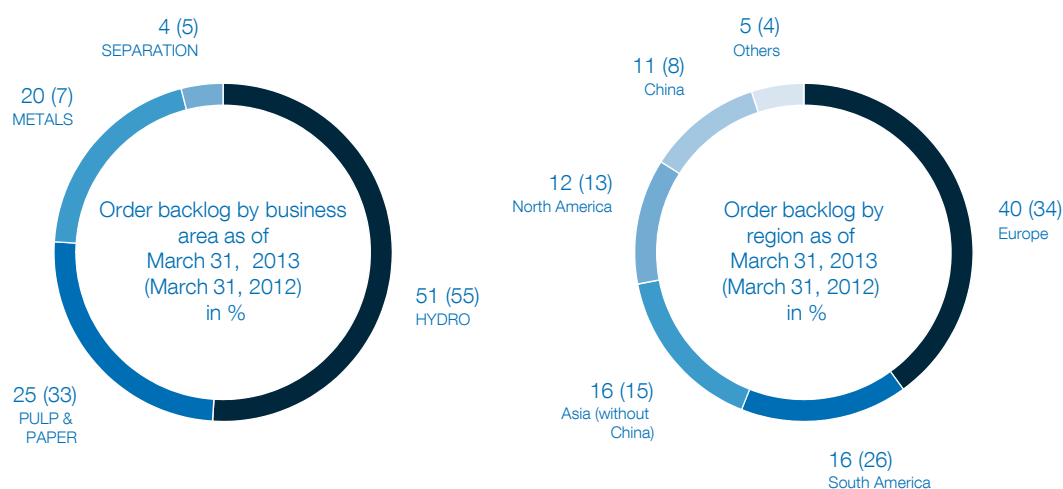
4 (5)
SEPARATION

20 (7)
METALS

Order backlog by business area as of March 31, 2013 (March 31, 2012) in %

51 (55)
HYDRO

25 (33)
PULP & PAPER

5 (4)
Others

11 (8)
China

12 (13)
North America

Order backlog by region as of March 31, 2013 (March 31, 2012) in %

40 (34)
Europe

16 (15)
Asia (without China)

16 (26)
South America